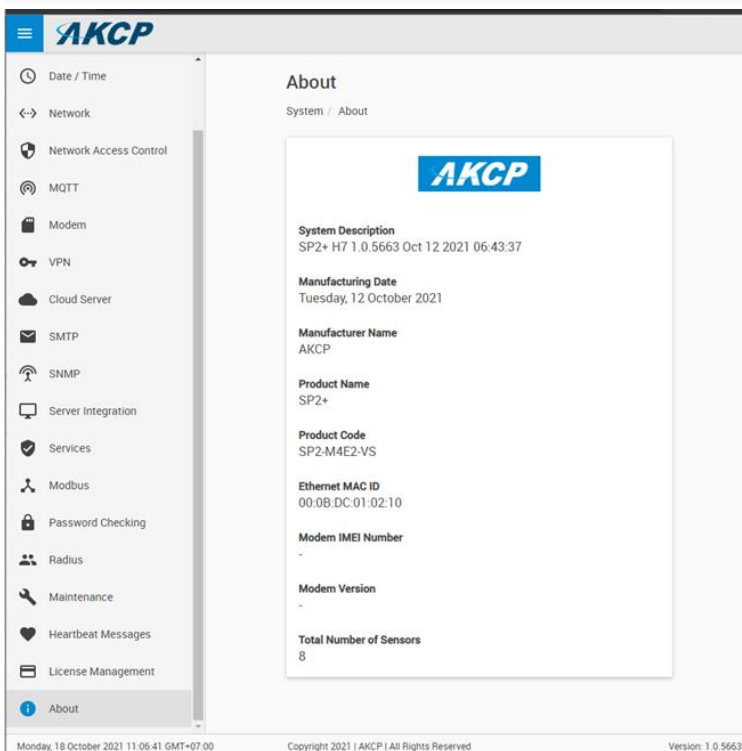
AKCP

Date / Time
Network
Network Access Control
MQTT
Modem
VPN
Cloud Server
SMTP
SNMP
Server Integration
Services
Modbus
Password Checking
Radius
Maintenance
Heartbeat Messages
License Management
About

About

System / About

AKCP

System Description
SP2+ H7 1.0.5663 Oct 12 2021 06:43:37

Manufacturing Date
Tuesday, 12 October 2021

Manufacturer Name
AKCP

Product Name
SP2+

Product Code
SP2-M4E2-VS

Ethernet MAC ID
00:0B:DC:01:02:10

Modem IMEI Number
-

Modem Version
-

Total Number of Sensors
8

Monday, 18 October 2021 11:06:41 GMT+07:00

Copyright 2021 | AKCP | All Rights Reserved

Version: 1.0.5663